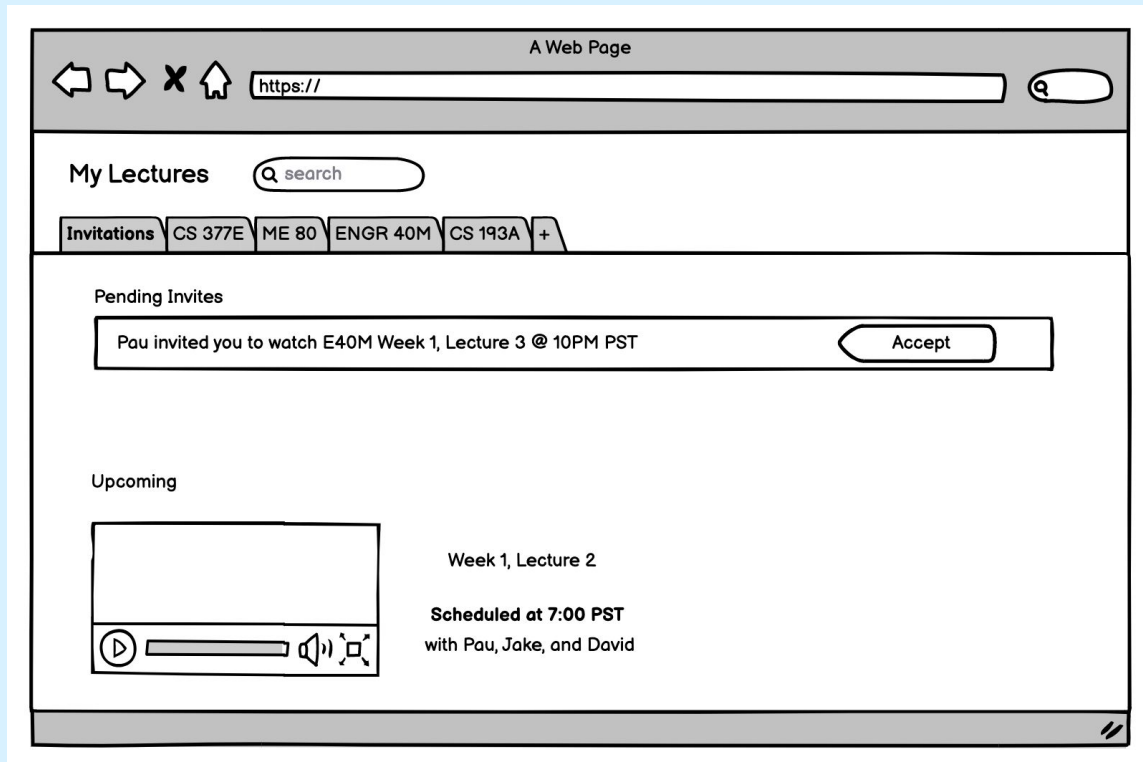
A Web Page

https://

My Lectures

search

Invitations | CS 377E | ME 80 | ENGR 40M | CS 193A | +

Pending Invites

Pau invited you to watch E40M Week 1, Lecture 3 @ 10PM PST

Accept

Upcoming

Week 1, Lecture 2

Scheduled at 7:00 PST

with Pau, Jake, and David